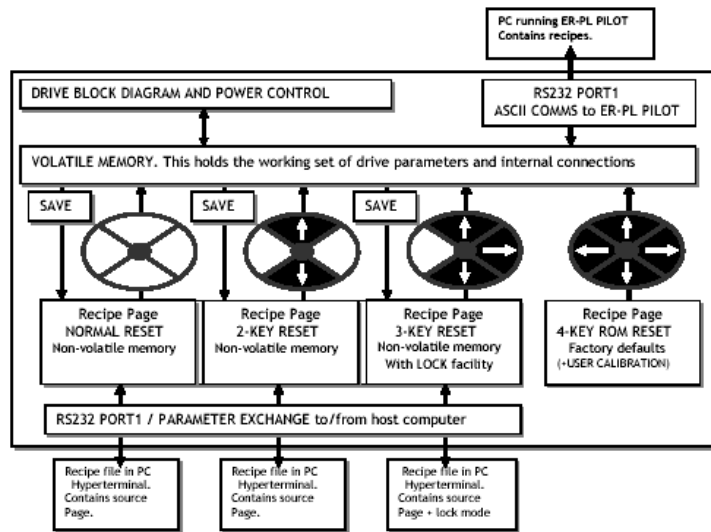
PC running ER-PL PILOT
Contains recipes.

DRIVE BLOCK DIAGRAM AND POWER CONTROL

RS232 PORT1
ASCII COMMS to ER-PL PILOT

VOLATILE MEMORY. This holds the working set of drive parameters and internal connections

SAVE

SAVE

SAVE

Recipe Page
NORMAL RESET
Non-volatile memory

Recipe Page
2-KEY RESET
Non-volatile memory

Recipe Page
3-KEY RESET
Non-volatile memory
With LOCK facility

Recipe Page
4-KEY ROM RESET
Factory defaults
(+USER CALIBRATION)

RS232 PORT1 / PARAMETER EXCHANGE to/from host computer

Recipe file in PC Hyperterminal. Contains source Page.

Recipe file in PC Hyperterminal. Contains source Page.

Recipe file in PC Hyperterminal. Contains source Page + lock mode